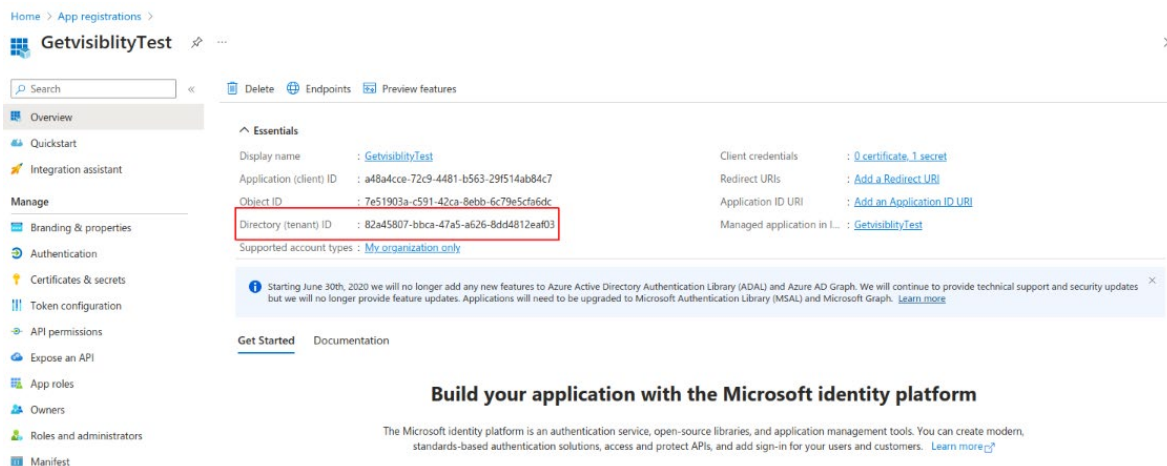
Home > App registrations >

GetvisiblityTest

Search

Overview
Quickstart
Integration assistant
Manage
Branding & properties
Authentication
Certificates & secrets
Token configuration
API permissions
Expose an API
App roles
Owners
Roles and administrators
Manifest

Delete Endpoints Preview features

Essentials

| | | | |
|---|---|---|---|
| Display name | : GetvisiblityTest | Client credentials | : 0 certificate, 1 secret |
| Application (client) ID | : a48a4cce-72c9-4481-b563-29f514ab84c7 | Redirect URIs | : Add a Redirect URI |
| Object ID | : 7e51903a-c591-42ca-8ebb-6c79e5cfa6dc | Application ID URI | : Add an Application ID URI |
| Directory (tenant) ID | : 82a45807-bbca-47a5-a626-8dd4812eaf03 | Managed application in l... | : GetvisiblityTest |
| Supported account types | : My organization only | | |

Starting June 30th, 2020 we will no longer add any new features to Azure Active Directory Authentication Library (ADAL) and Azure AD Graph. We will continue to provide technical support and security updates but we will no longer provide feature updates. Applications will need to be upgraded to Microsoft Authentication Library (MSAL) and Microsoft Graph. Learn more

Get Started Documentation

Build your application with the Microsoft identity platform

The Microsoft identity platform is an authentication service, open-source libraries, and application management tools. You can create modern, standards-based authentication solutions, access and protect APIs, and add sign-in for your users and customers. Learn more